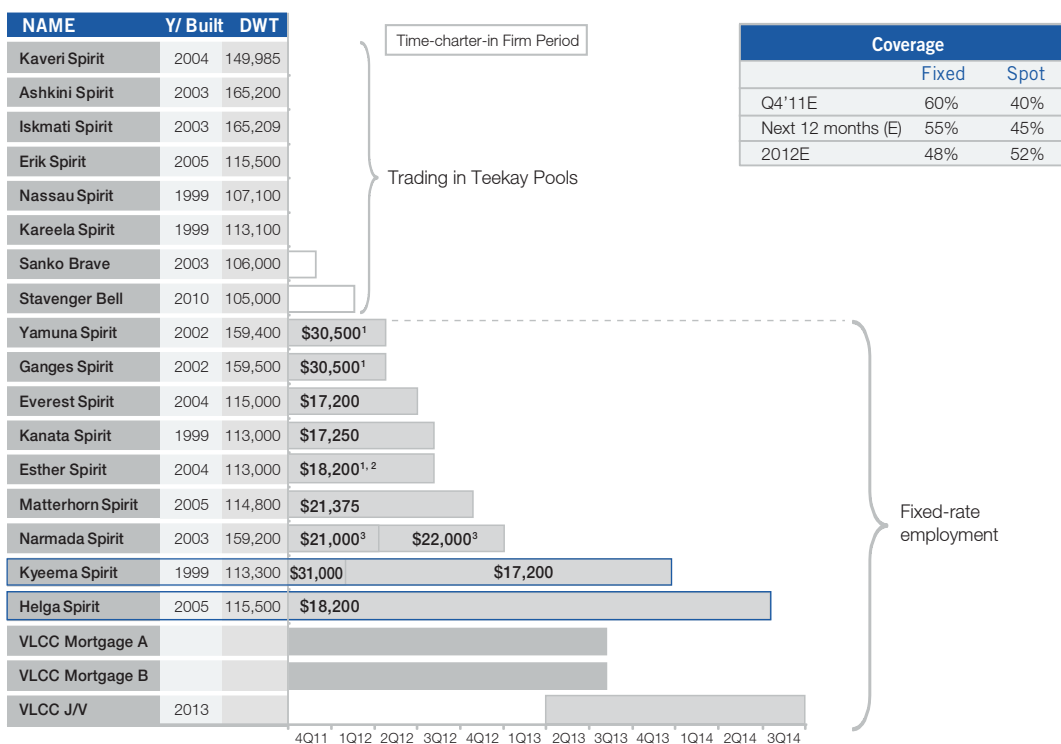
| NAME | Y/ Built | DWT |
|---|---|---|
| Kaveri Spirit | 2004 | 149,985 |
| Ashkini Spirit | 2003 | 165,200 |
| Iskmati Spirit | 2003 | 165,209 |
| Erik Spirit | 2005 | 115,500 |
| Nassau Spirit | 1999 | 107,100 |
| Kareela Spirit | 1999 | 113,100 |
| Sanko Brave | 2003 | 106,000 |
| Stavenger Bell | 2010 | 105,000 |
| Yamuna Spirit | 2002 | 159,400 |
| Ganges Spirit | 2002 | 159,500 |
| Everest Spirit | 2004 | 115,000 |
| Kanata Spirit | 1999 | 113,000 |
| Esther Spirit | 2004 | 113,000 |
| Matterhorn Spirit | 2005 | 114,800 |
| Narmada Spirit | 2003 | 159,200 |
| Kyeema Spirit | 1999 | 113,300 |
| Helga Spirit | 2005 | 115,500 |
| VLCC Mortgage A | | |
| VLCC Mortgage B | | |
| VLCC J/V | 2013 | |

Time-charter-in Firm Period

Trading in Teekay Pools

$30,500$^1$
$30,500$^1$
$17,200
$17,250
$18,200$^{1, 2}$
$21,375
$21,000$^3$ $22,000$^3$
$31,000 $17,200
$18,200

Fixed-rate employment

4Q11 1Q12 2Q12 3Q12 4Q12 1Q13 2Q13 3Q13 4Q13 1Q14 2Q14 3Q14

| Coverage | Fixed | Spot |
|---|---|---|
| Q4'11E | 60% | 40% |
| Next 12 months (E) | 55% | 45% |
| 2012E | 48% | 52% |